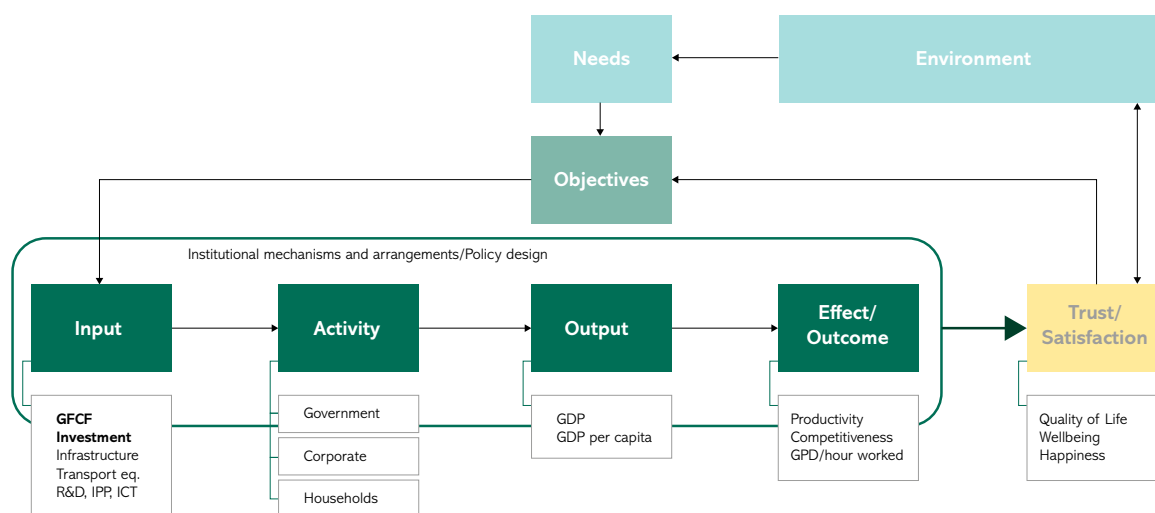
Needs

Environment

Objectives

Institutional mechanisms and arrangements/Policy design

Input

Activity

Output

Effect/ Outcome

Trust/ Satisfaction

GFCF
Investment
Infrastructure
Transport eq.
R&D, IPP, ICT

Government

Corporate

Households

GDP
GDP per capita

Productivity
Competitiveness
GPD/hour worked

Quality of Life
Wellbeing
Happiness